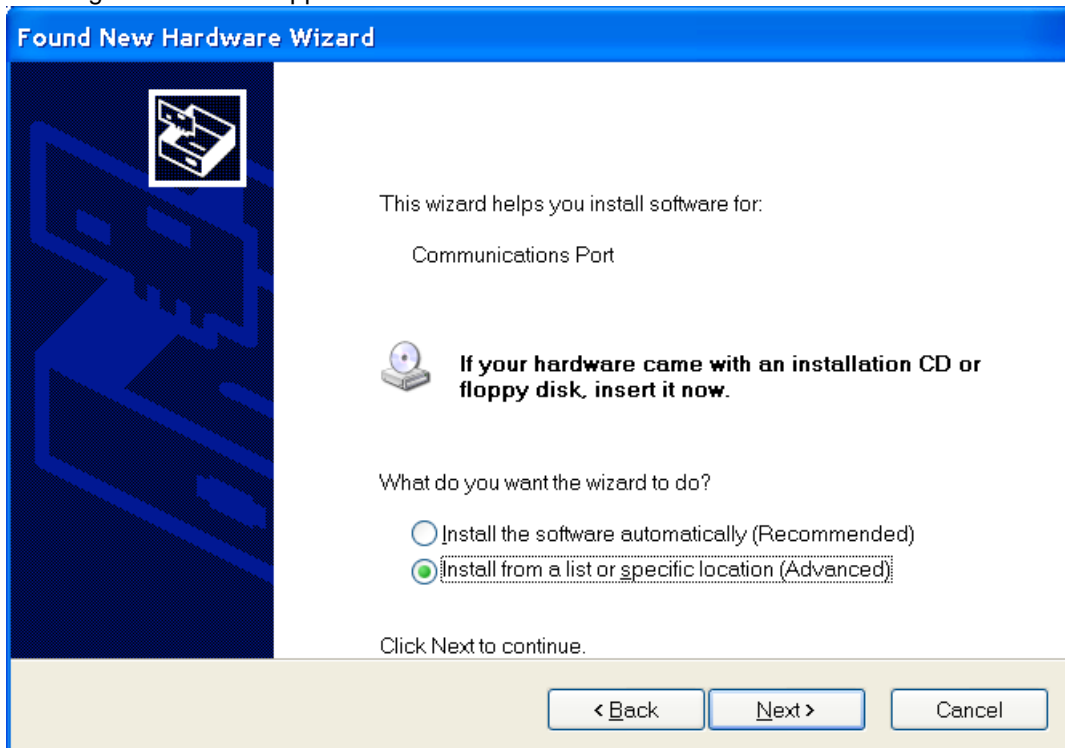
Found New Hardware Wizard

This wizard helps you install software for:

Communications Port

If your hardware came with an installation CD or floppy disk, insert it now.

What do you want the wizard to do?

Install the software automatically (Recommended)

Install from a list or specific location (Advanced)

Click Next to continue.

< Back Next > Cancel